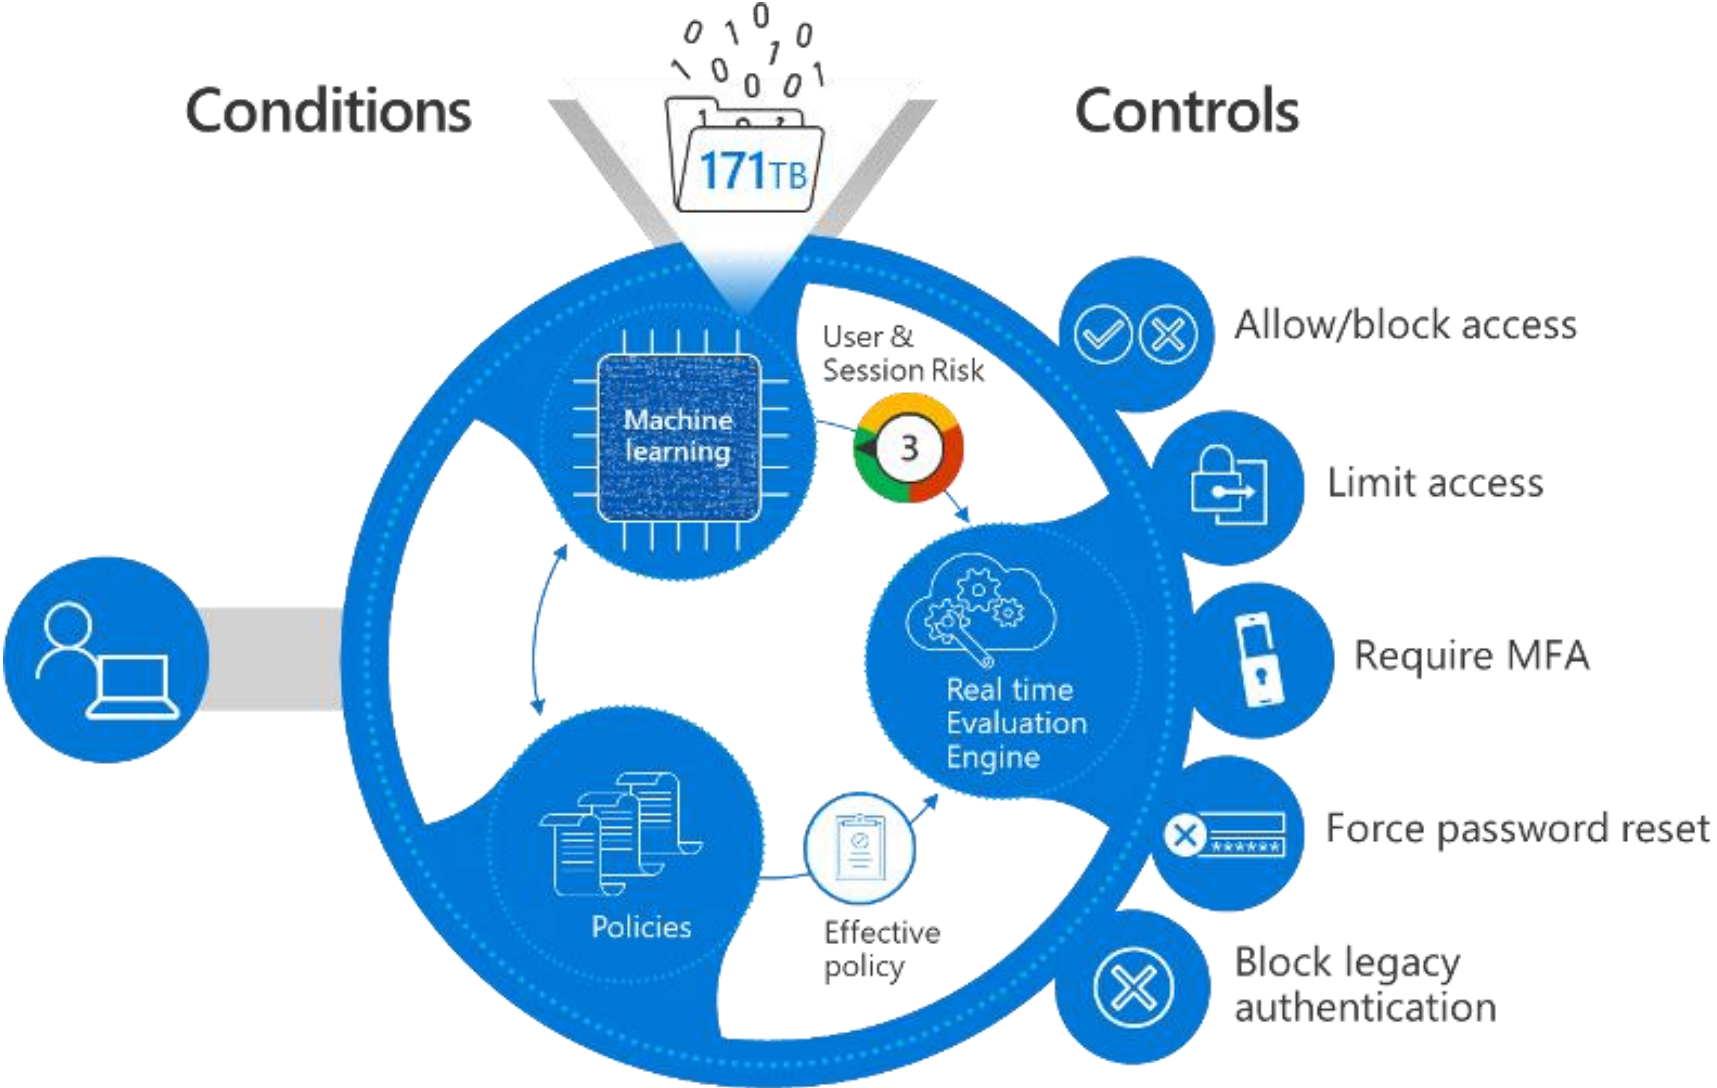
Conditions

0 1 0 0
1 0 1 0 0 1

171TB

Controls

User & Session Risk

Machine learning

3

Real time Evaluation Engine

Policies

Effective policy

Allow/block access

Limit access

Require MFA

Force password reset

Block legacy authentication